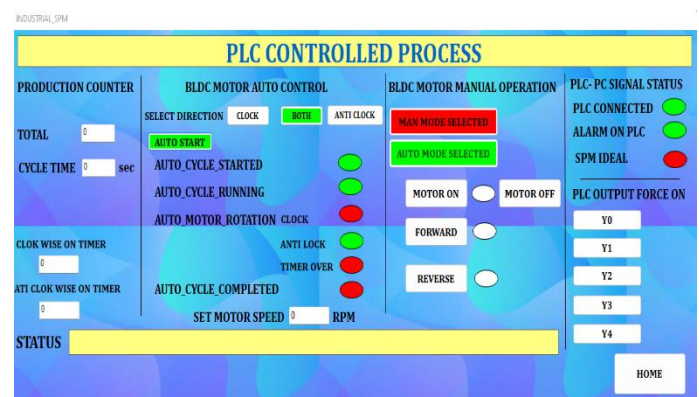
INDUSTRIAL_SPM

PLC CONTROLLED PROCESS

PRODUCTION COUNTER

TOTAL 0

CYCLE TIME 0 sec

CLOK WISE ON TIMER 0

ATI CLOK WISE ON TIMER 0

BLDC MOTOR AUTO CONTROL

SELECT DIRECTION CLOCK BOTH ANTI CLOCK

AUTO START

AUTO_CYCLE_STARTED

AUTO_CYCLE_RUNNING

AUTO_MOTOR_ROTATION CLOCK

ANTI LOCK

TIMER OVER

AUTO_CYCLE_COMPLETED

SET MOTOR SPEED 0 RPM

BLDC MOTOR MANUAL OPERATION

MAN MODE SELECTED

AUTO MODE SELECTED

MOTOR ON MOTOR OFF

FORWARD

REVERSE

PLC- PC SIGNAL STATUS

PLC CONNECTED

ALARM ON PLC

SPM IDEAL

PLC OUTPUT FORCE ON

Y0

Y1

Y2

Y3

Y4

STATUS

HOME